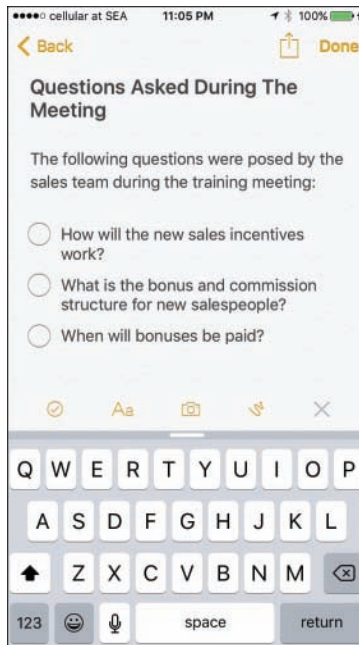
●●●●○ cellular at SEA 11:05 PM 100%

< Back Done

Questions Asked During The Meeting

The following questions were posed by the sales team during the training meeting:

How will the new sales incentives work?

What is the bonus and commission structure for new salespeople?

When will bonuses be paid?

Aa

Q W E R T Y U I O P
A S D F G H J K L
Z X C V B N M
123 space return